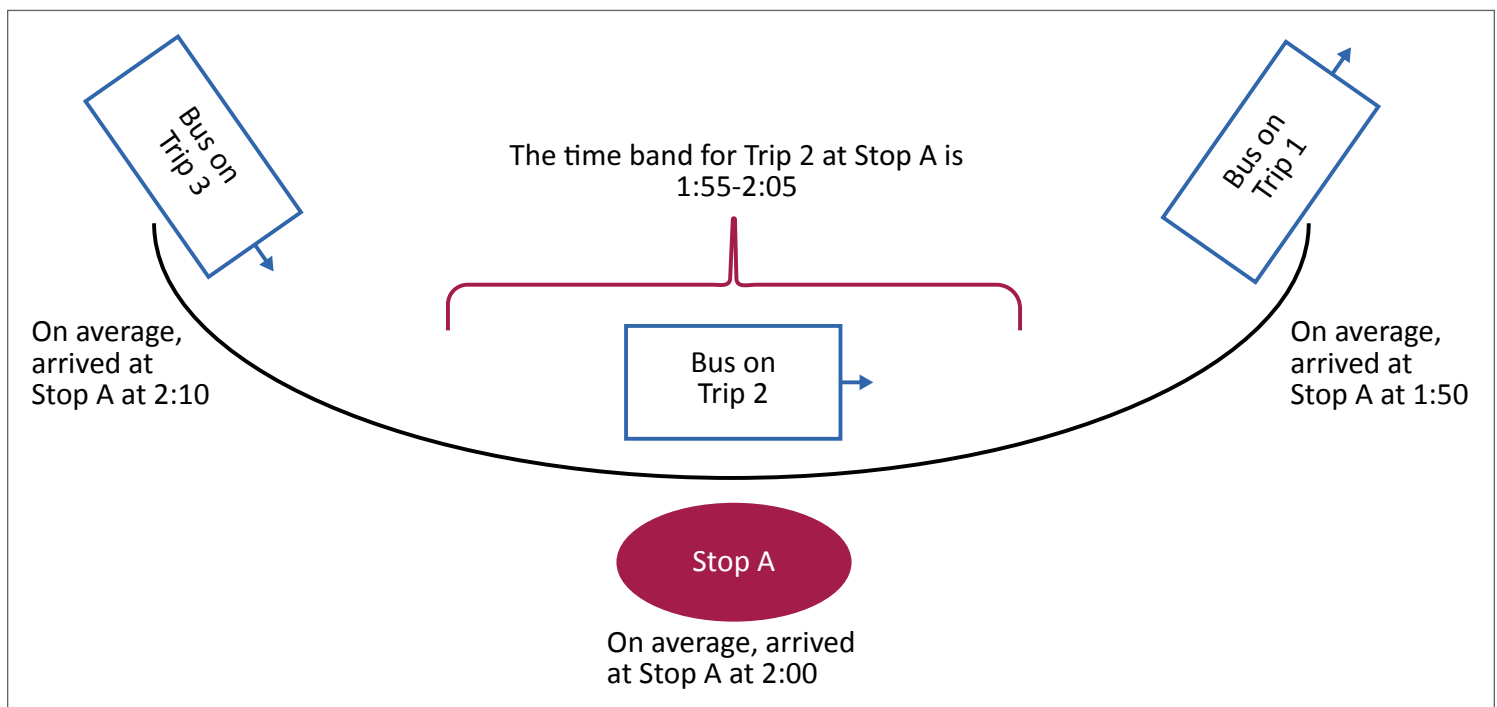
Bus on Trip 3

The time band for Trip 2 at Stop A is 1:55-2:05

Bus on Trip 1

On average, arrived at Stop A at 2:10

Bus on Trip 2

On average, arrived at Stop A at 1:50

Stop A

On average, arrived at Stop A at 2:00